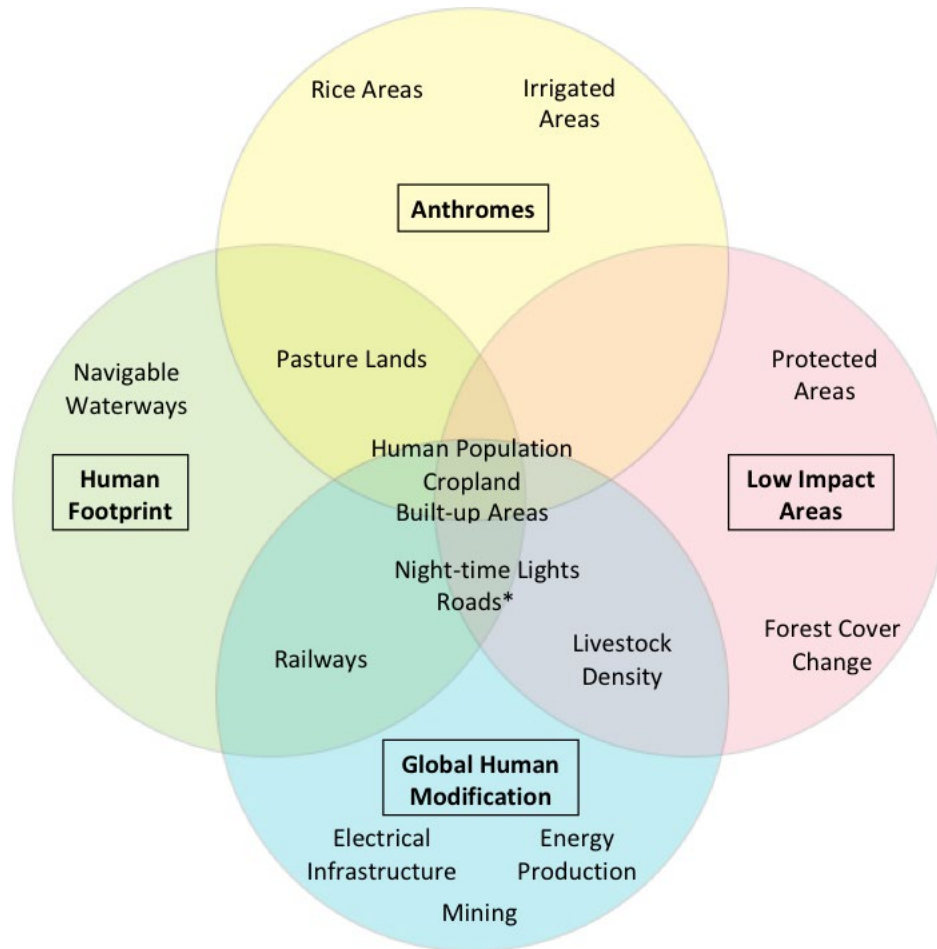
Rice Areas

Irrigated Areas

Anthromes

Pasture Lands

Navigable Waterways

Protected Areas

Human Footprint

Human Population
Cropland
Built-up Areas

Low Impact Areas

Night-time Lights
Roads*

Railways

Livestock Density

Forest Cover Change

Global Human Modification

Electrical Infrastructure

Energy Production

Mining